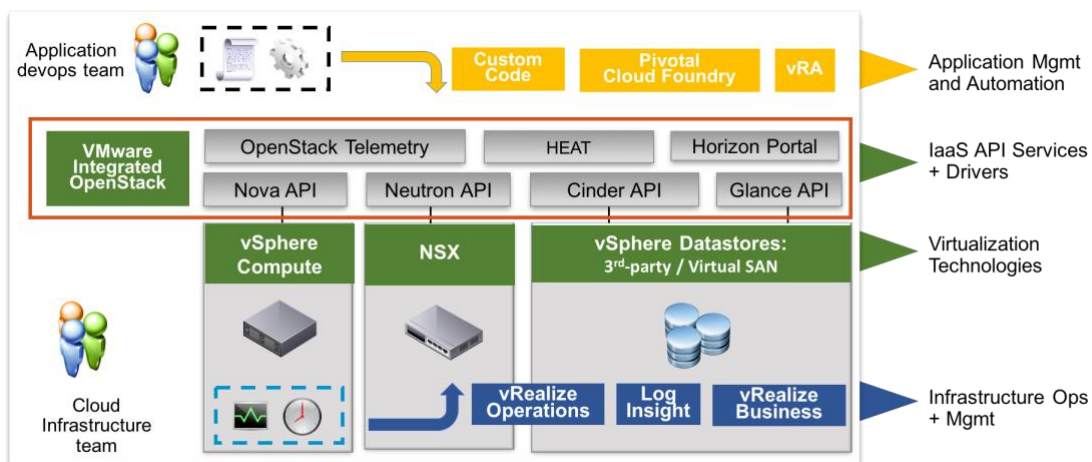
Application devops team

Custom Code

Pivotal Cloud Foundry

vRA

Application Mgmt and Automation

VMware Integrated OpenStack

OpenStack Telemetry

HEAT

Horizon Portal

Nova API

Neutron API

Cinder API

Glance API

IaaS API Services + Drivers

vSphere Compute

NSX

vSphere Datastores: $3^{rd}$-party / Virtual SAN

Virtualization Technologies

Cloud Infrastructure team

vRealize Operations

Log Insight

vRealize Business

Infrastructure Ops + Mgmt